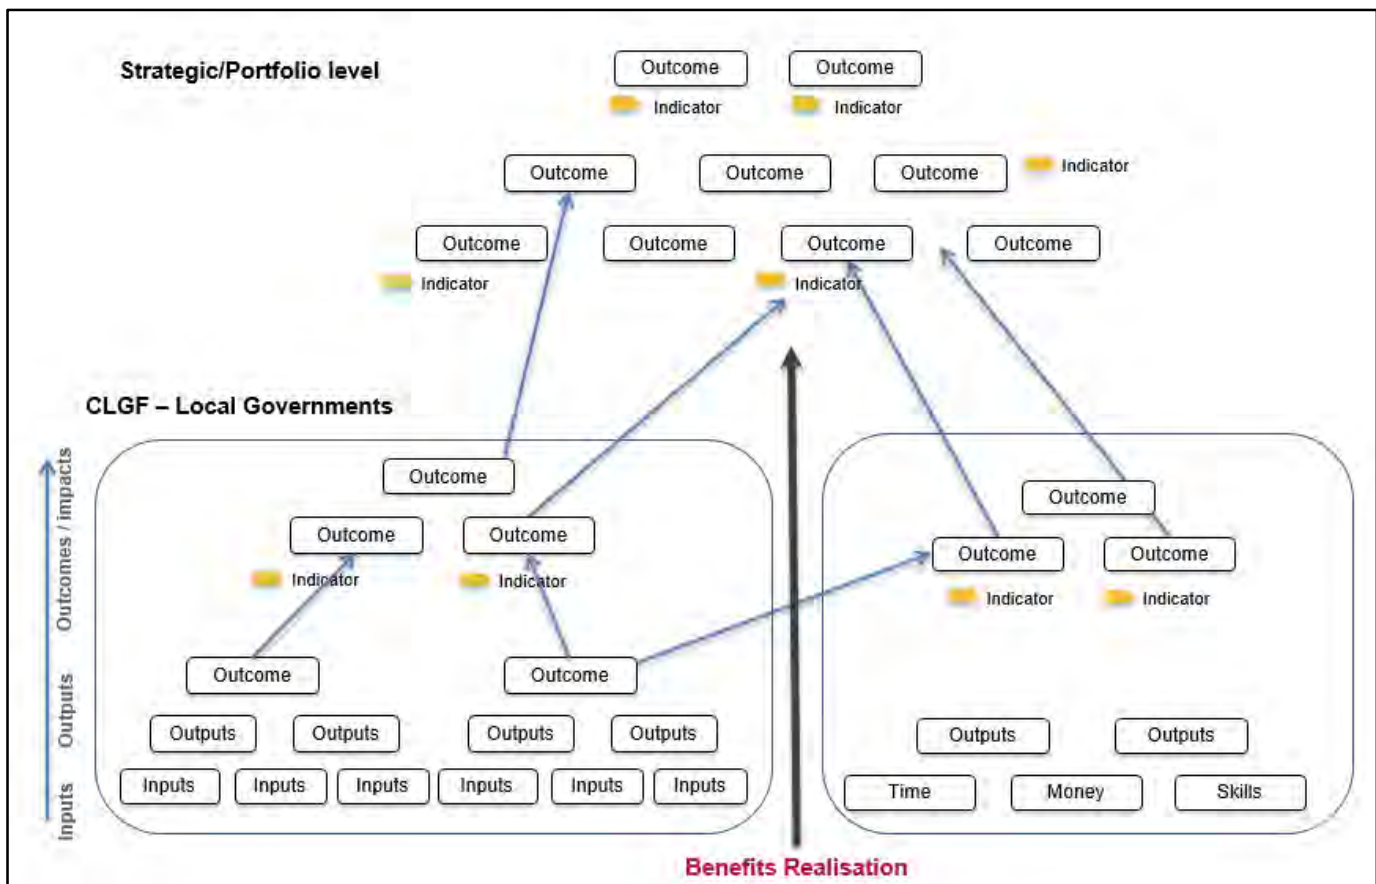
Strategic/Portfolio level

Outcome
Indicator
Outcome
Indicator

Outcome
Outcome
Outcome
Indicator

Outcome
Indicator
Outcome
Outcome
Indicator
Outcome

CLGF – Local Governments

Outcome
Outcome
Indicator
Outcome
Indicator
Outcome
Outcome
Outputs
Outputs
Outputs
Outputs
Inputs
Inputs
Inputs
Inputs
Inputs
Inputs

Outcome
Outcome
Indicator
Outcome
Indicator
Outputs
Outputs
Time
Money
Skills

Inputs
Outputs
Outcomes / impacts

Benefits Realisation